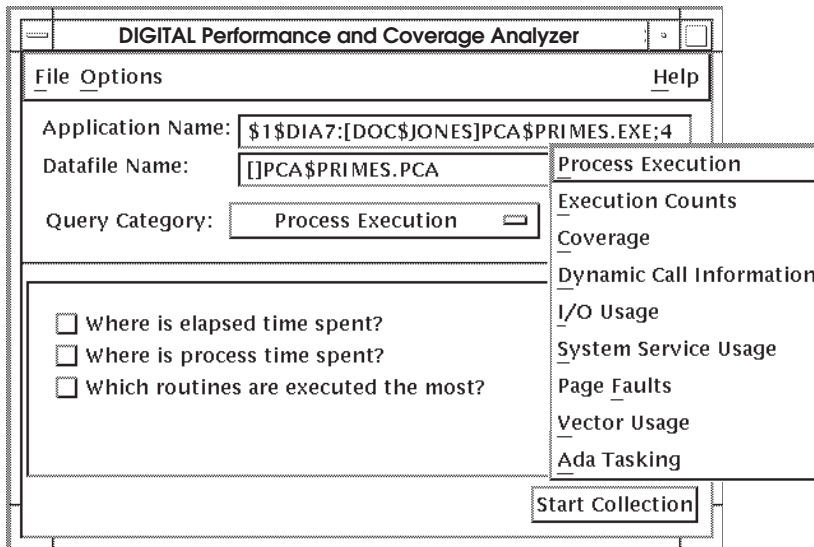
DIGITAL Performance and Coverage Analyzer

File Options

Help

Application Name: $1$DIA7:[DOC$JONES]PCA$PRIMES.EXE;4

Datafile Name: []PCA$PRIMES.PCA

Query Category: Process Execution

Where is elapsed time spent?

Where is process time spent?

Which routines are executed the most?

Process Execution

Execution Counts

Coverage

Dynamic Call Information

I/O Usage

System Service Usage

Page Faults

Vector Usage

Ada Tasking

Start Collection